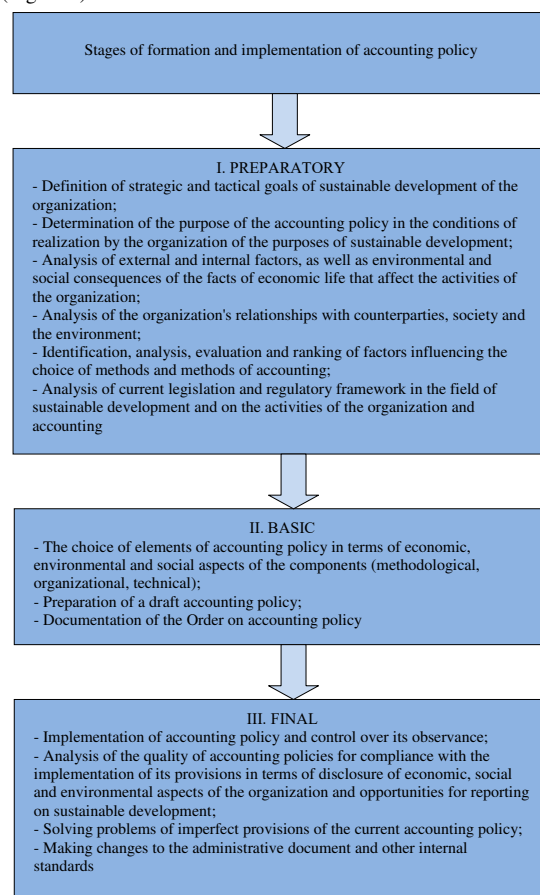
(Figure 1)

Stages of formation and implementation of accounting policy

I. PREPARATORY
- Definition of strategic and tactical goals of sustainable development of the organization;
- Determination of the purpose of the accounting policy in the conditions of realization by the organization of the purposes of sustainable development;
- Analysis of external and internal factors, as well as environmental and social consequences of the facts of economic life that affect the activities of the organization;
- Analysis of the organization's relationships with counterparties, society and the environment;
- Identification, analysis, evaluation and ranking of factors influencing the choice of methods and methods of accounting;
- Analysis of current legislation and regulatory framework in the field of sustainable development and on the activities of the organization and accounting

II. BASIC
- The choice of elements of accounting policy in terms of economic, environmental and social aspects of the components (methodological, organizational, technical);
- Preparation of a draft accounting policy;
- Documentation of the Order on accounting policy

III. FINAL
- Implementation of accounting policy and control over its observance;
- Analysis of the quality of accounting policies for compliance with the implementation of its provisions in terms of disclosure of economic, social and environmental aspects of the organization and opportunities for reporting on sustainable development;
- Solving problems of imperfect provisions of the current accounting policy;
- Making changes to the administrative document and other internal standards